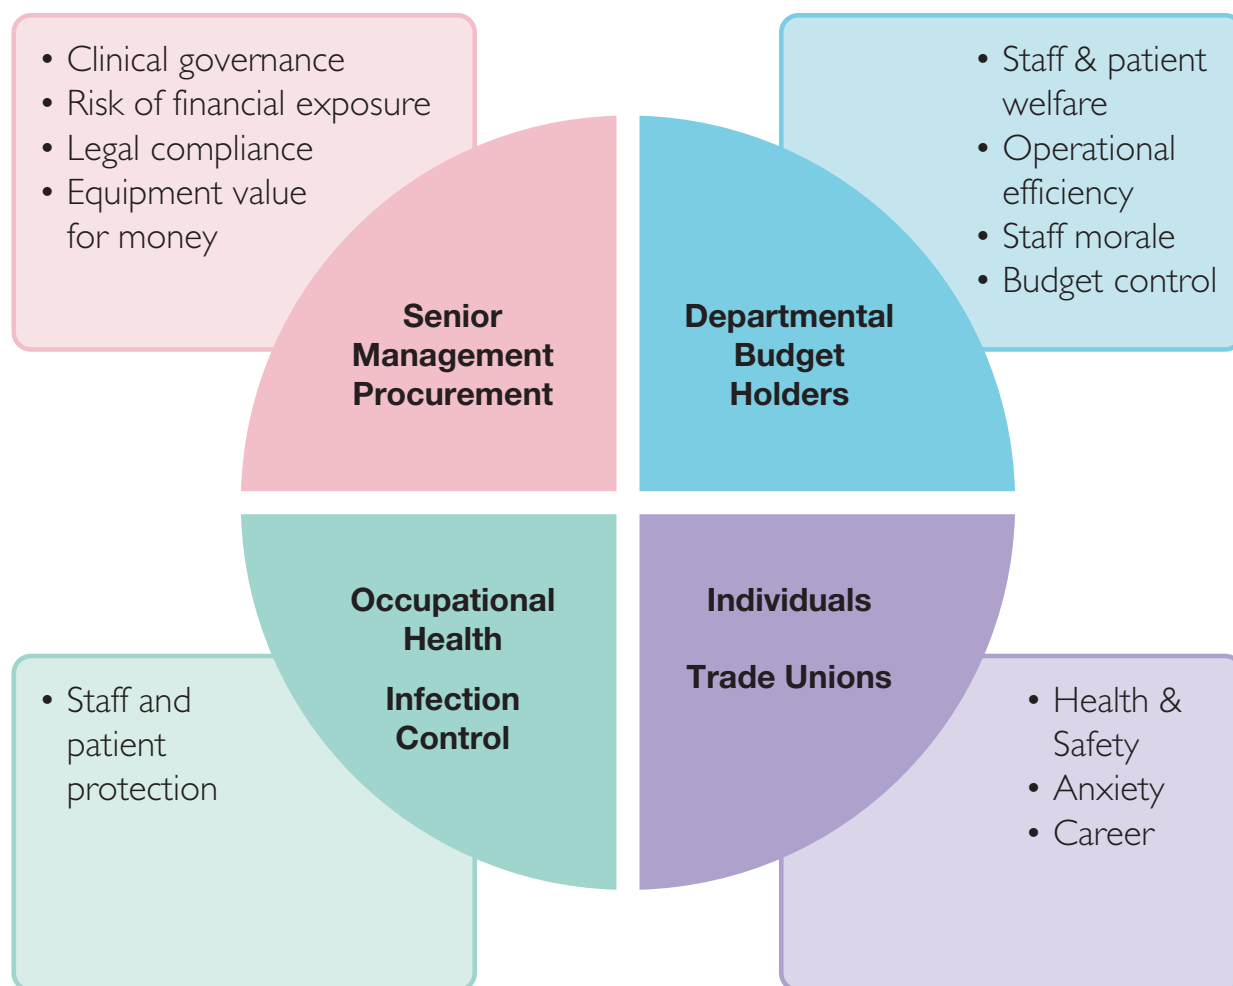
• Clinical governance
• Risk of financial exposure
• Legal compliance
• Equipment value for money

• Staff & patient welfare
• Operational efficiency
• Staff morale
• Budget control

Senior Management Procurement

Departmental Budget Holders

Occupational Health

Infection Control

Individuals

Trade Unions

• Staff and patient protection

• Health & Safety
• Anxiety
• Career